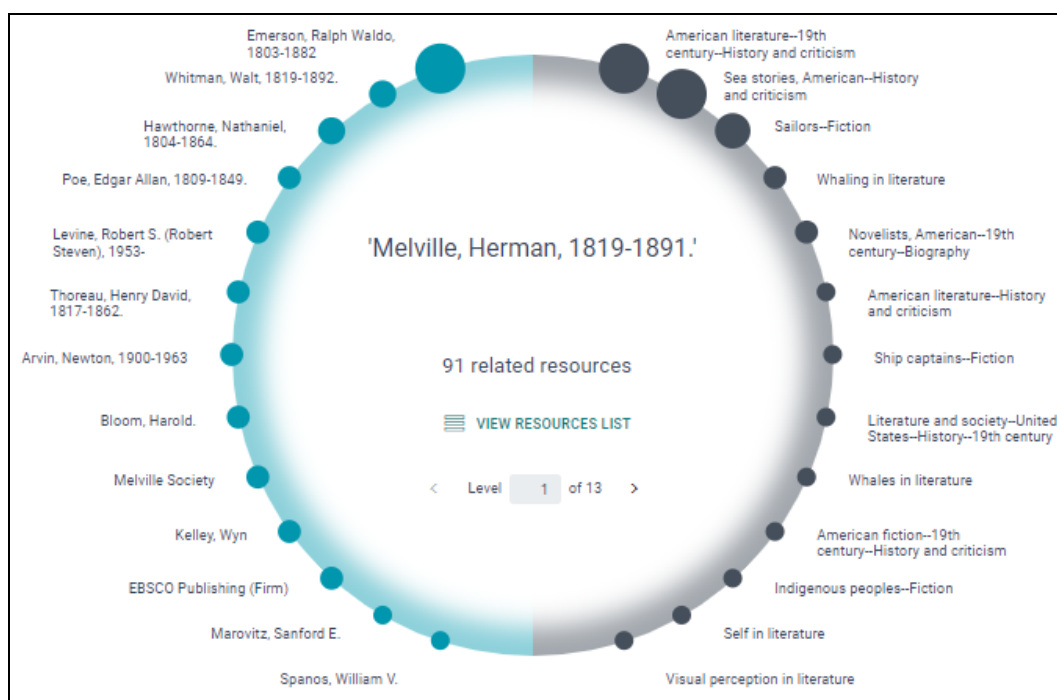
Emerson, Ralph Waldo, 1803-1882

Whitman, Walt, 1819-1892.

Hawthorne, Nathaniel, 1804-1864.

Poe, Edgar Allan, 1809-1849.

Levine, Robert S. (Robert Steven), 1953-

Thoreau, Henry David, 1817-1862.

Arvin, Newton, 1900-1963

Bloom, Harold.

Melville Society

Kelley, Wyn

EBSCO Publishing (Firm)

Marovitz, Sanford E.

Spanos, William V.

American literature--19th century--History and criticism

Sea stories, American--History and criticism

Sailors--Fiction

Whaling in literature

Novelists, American--19th century--Biography

American literature--History and criticism

Ship captains--Fiction

Literature and society--United States--History--19th century

Whales in literature

American fiction--19th century--History and criticism

Indigenous peoples--Fiction

Self in literature

Visual perception in literature

'Melville, Herman, 1819-1891.'

91 related resources

VIEW RESOURCES LIST

< Level 1 of 13 >